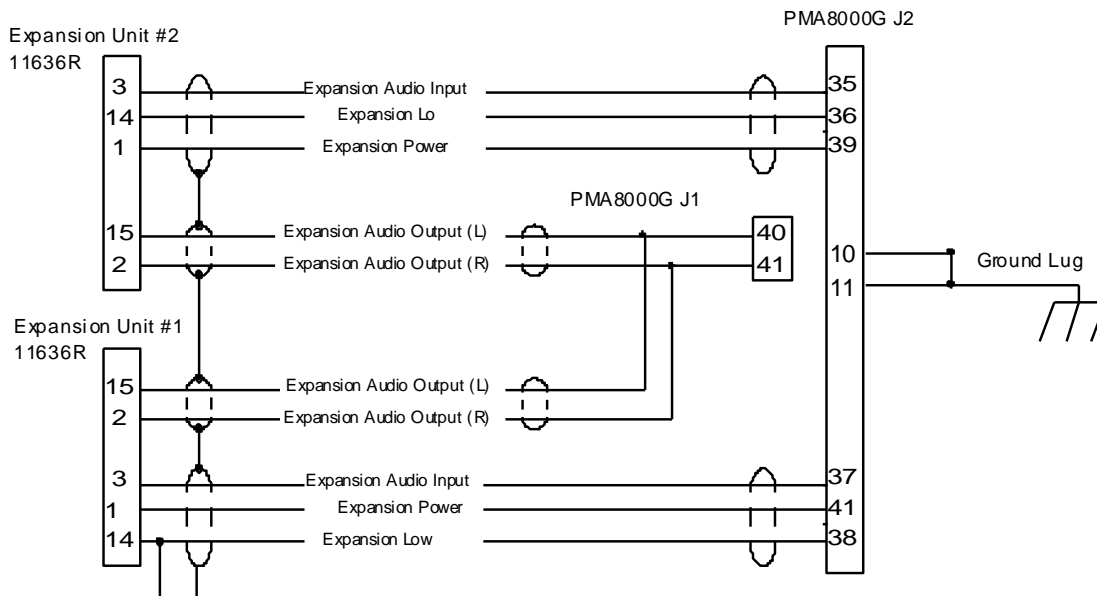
PMA8000G J2

Expansion Unit #2
11636R

3
14
1

Expansion Audio Input
Expansion Lo
Expansion Power

35
36
39

PMA8000G J1

15
2

Expansion Audio Output (L)
Expansion Audio Output (R)

40
41

10
11

Ground Lug

Expansion Unit #1
11636R

15
2

Expansion Audio Output (L)
Expansion Audio Output (R)

3
1
14

Expansion Audio Input
Expansion Power
Expansion Low

37
41
38